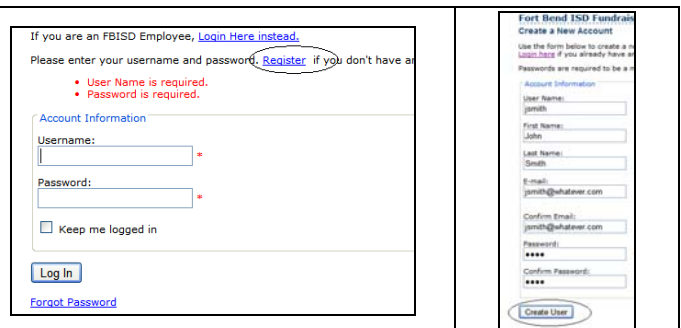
If you are an FBISD Employee, Login Here instead.

Please enter your username and password. Register if you don't have a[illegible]

- User Name is required.
- Password is required.

Account Information

Username:

*

Password:

*

Keep me logged in

Log In

Forgot Password

Fort Bend ISD Fundrais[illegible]

Create a New Account

Use the form below to create a n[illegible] Login here if you already have a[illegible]

Passwords are required to be a m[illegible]

Account Information

User Name:

jsmith

First Name:

John

Last Name:

Smith

E-mail:

jsmith@whatever.com

Confirm Email:

jsmith@whatever.com

Password:

••••

Confirm Password:

••••

Create User